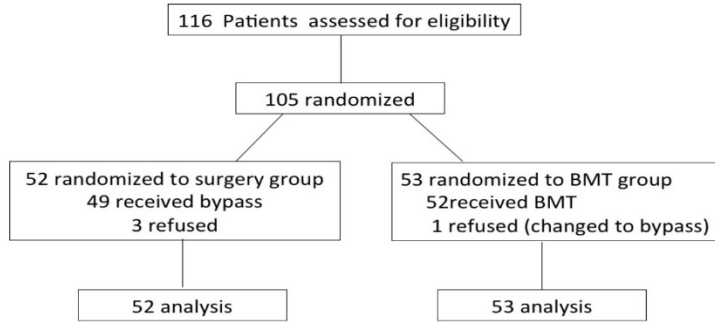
116 Patients assessed for eligibility

105 randomized

52 randomized to surgery group
49 received bypass
3 refused

53 randomized to BMT group
52received BMT
1 refused (changed to bypass)

52 analysis

53 analysis